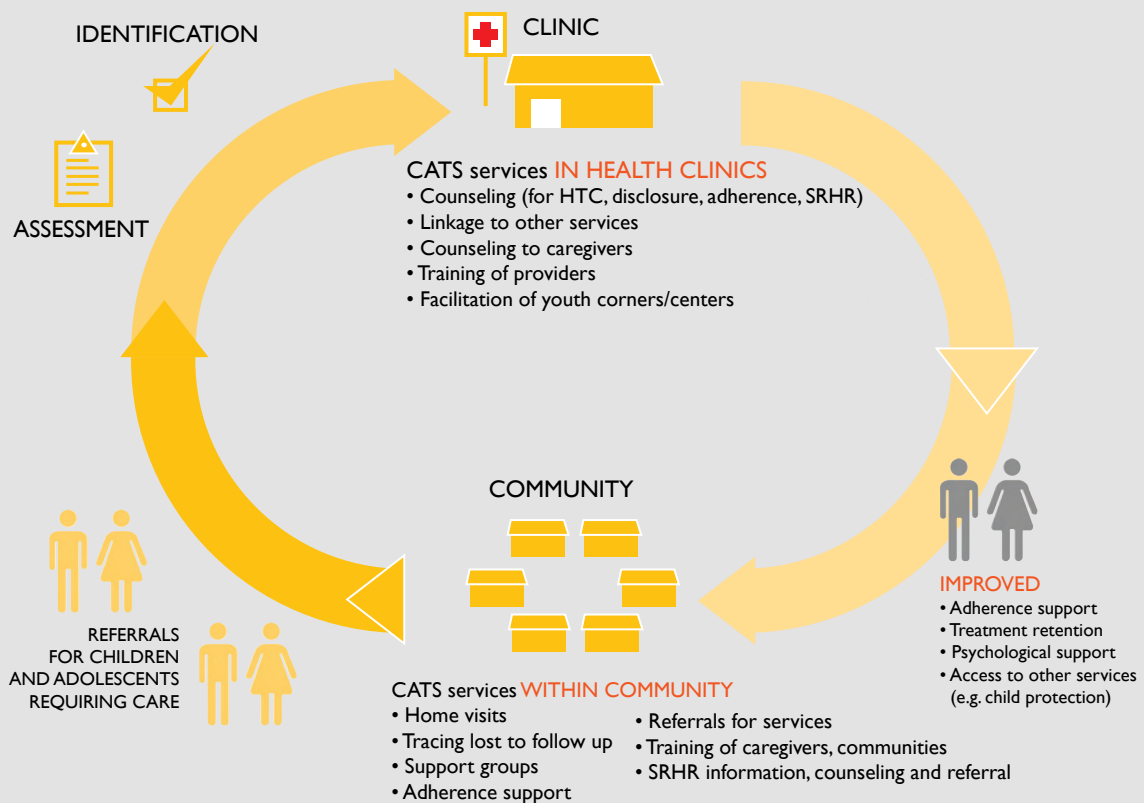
IDENTIFICATION

ASSESSMENT

CLINIC

CATS services IN HEALTH CLINICS
• Counseling (for HTC, disclosure, adherence, SRHR)
• Linkage to other services
• Counseling to caregivers
• Training of providers
• Facilitation of youth corners/centers

COMMUNITY

IMPROVED
• Adherence support
• Treatment retention
• Psychological support
• Access to other services (e.g. child protection)

REFERRALS FOR CHILDREN AND ADOLESCENTS REQUIRING CARE

CATS services WITHIN COMMUNITY
• Home visits
• Tracing lost to follow up
• Support groups
• Adherence support

• Referrals for services
• Training of caregivers, communities
• SRHR information, counseling and referral